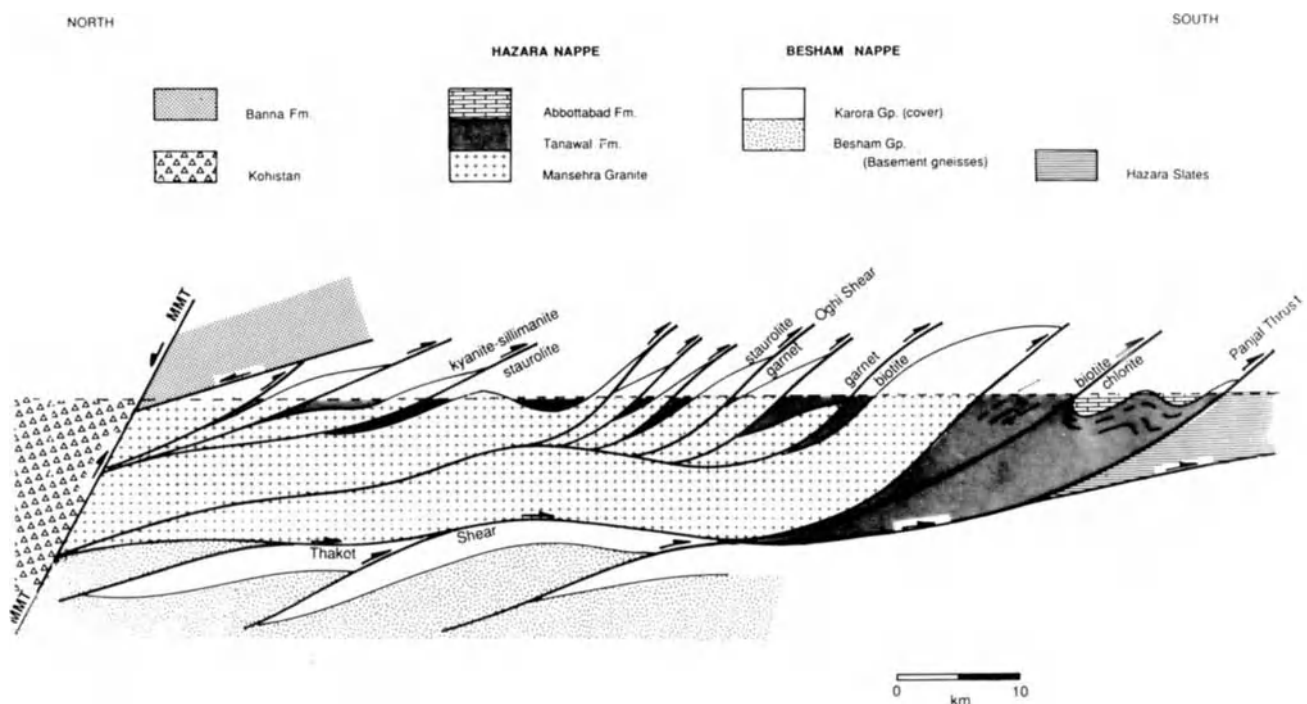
NORTH

SOUTH

HAZARA NAPPE

BESHAM NAPPE

Banna Fm.

Kohistan

Abbottabad Fm.

Tanawal Fm.

Mansehra Granite

Karora Gp. (cover)

Besham Gp. (Basement gneisses)

Hazara Slates

MMT

kyanite-sillimanite

staurolite

staurolite

garnet

Oghi Shear

garnet

biotite

biotite

chlorite

Panjal Thrust

Thakot

Shear

MMT

0

km

10